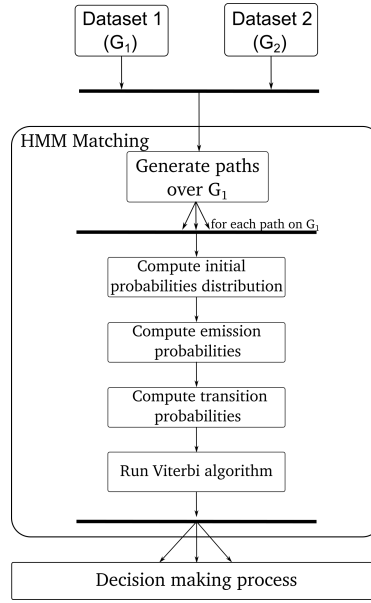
Dataset 1 ($G_1$)

Dataset 2 ($G_2$)

HMM Matching

Generate paths over $G_1$

for each path on $G_1$

Compute initial probabilities distribution

Compute emission probabilities

Compute transition probabilities

Run Viterbi algorithm

Decision making process